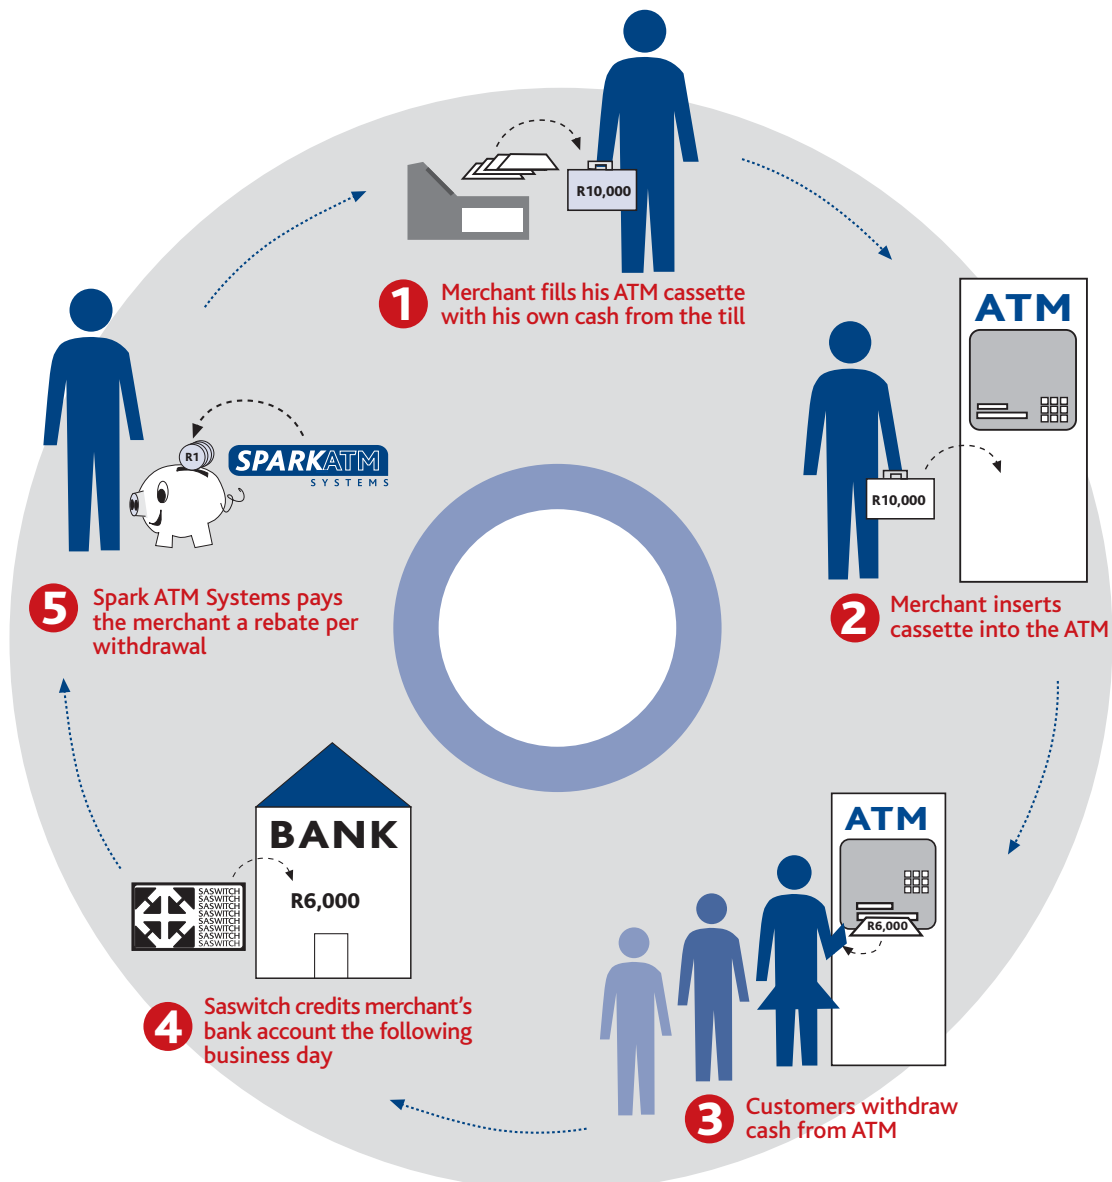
R10,000

1 Merchant fills his ATM cassette with his own cash from the till

ATM

R10,000

2 Merchant inserts cassette into the ATM

ATM

R6,000

3 Customers withdraw cash from ATM

BANK

R6,000

SASWITCH
SASWITCH
SASWITCH
SASWITCH
SASWITCH
SASWITCH
SASWITCH
SASWITCH

4 Saswitch credits merchant's bank account the following business day

R1

SPARKATM
SYSTEMS

5 Spark ATM Systems pays the merchant a rebate per withdrawal